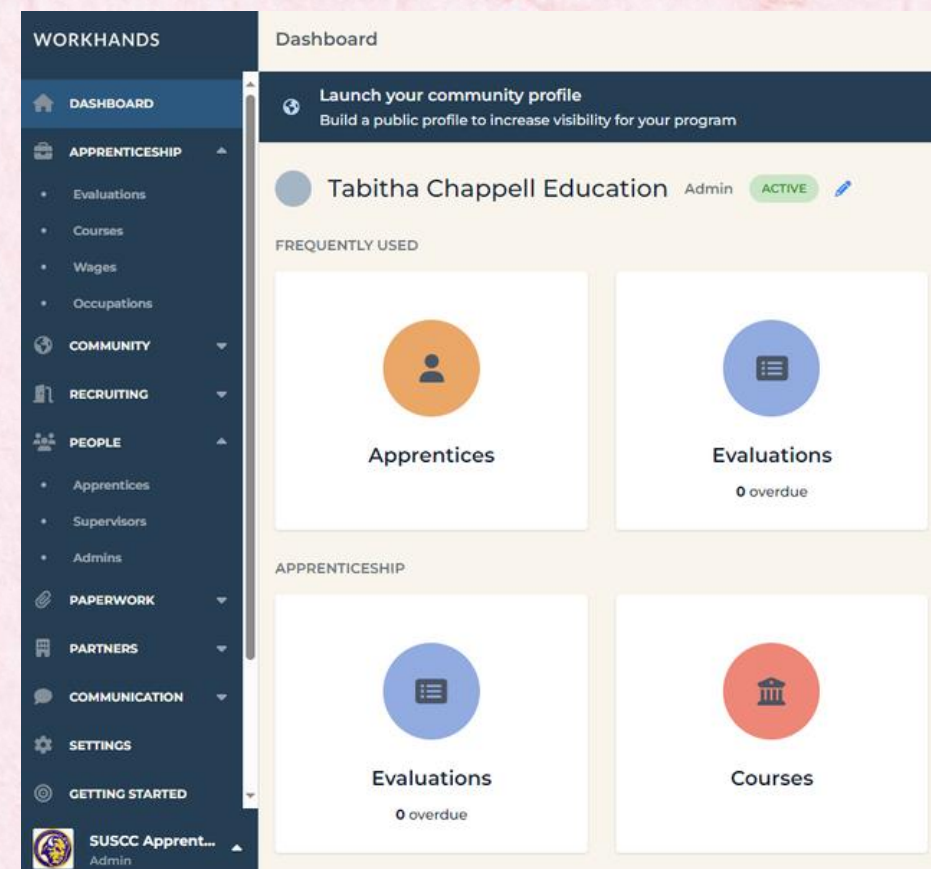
WORKHANDS

DASHBOARD
APPRENTICESHIP
• Evaluations
• Courses
• Wages
• Occupations
COMMUNITY
RECRUITING
PEOPLE
• Apprentices
• Supervisors
• Admins
PAPERWORK
PARTNERS
COMMUNICATION
SETTINGS
GETTING STARTED
SUSCC Apprent...
Admin

Dashboard

Launch your community profile
Build a public profile to increase visibility for your program

Tabitha Chappell Education Admin ACTIVE

FREQUENTLY USED

Apprentices

Evaluations
0 overdue

APPRENTICESHIP

Evaluations
0 overdue

Courses